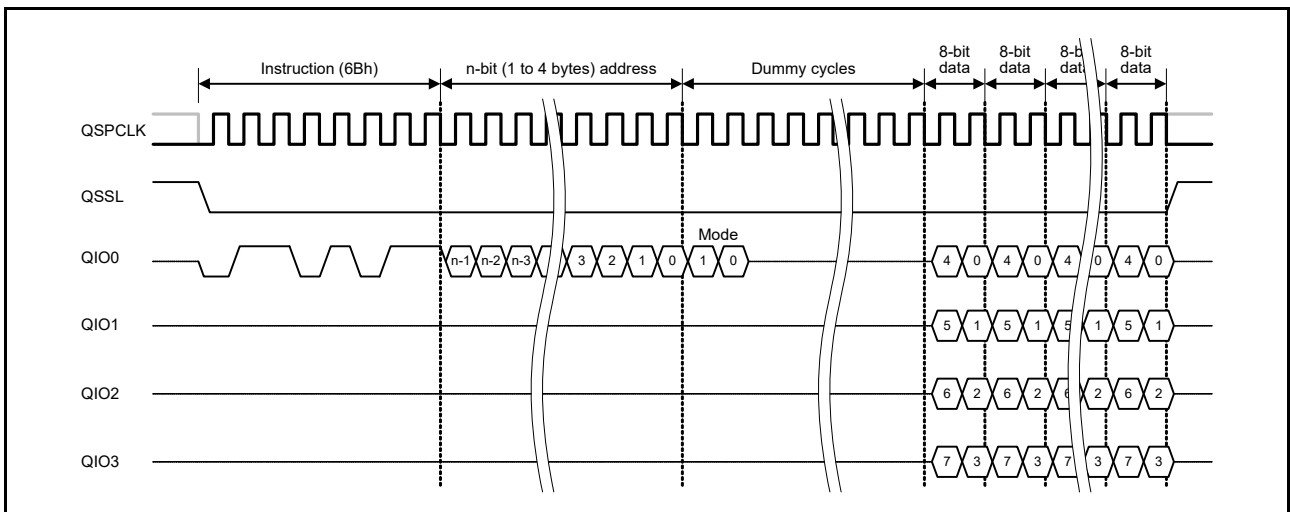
Instruction (6Bh)
n-bit (1 to 4 bytes) address
Dummy cycles
8-bit data
8-bit data
8-b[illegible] dat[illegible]
8-bit data

QSPCLK
QSSL
QIO0
n-1 n-2 n-3 3 2 1 0
Mode
1 0
4 0 4 0 4 0 4 0
QIO1
5 1 5 1 5 1 5 1
QIO2
6 2 6 2 6 2 6 2
QIO3
7 3 7 3 7 3 7 3